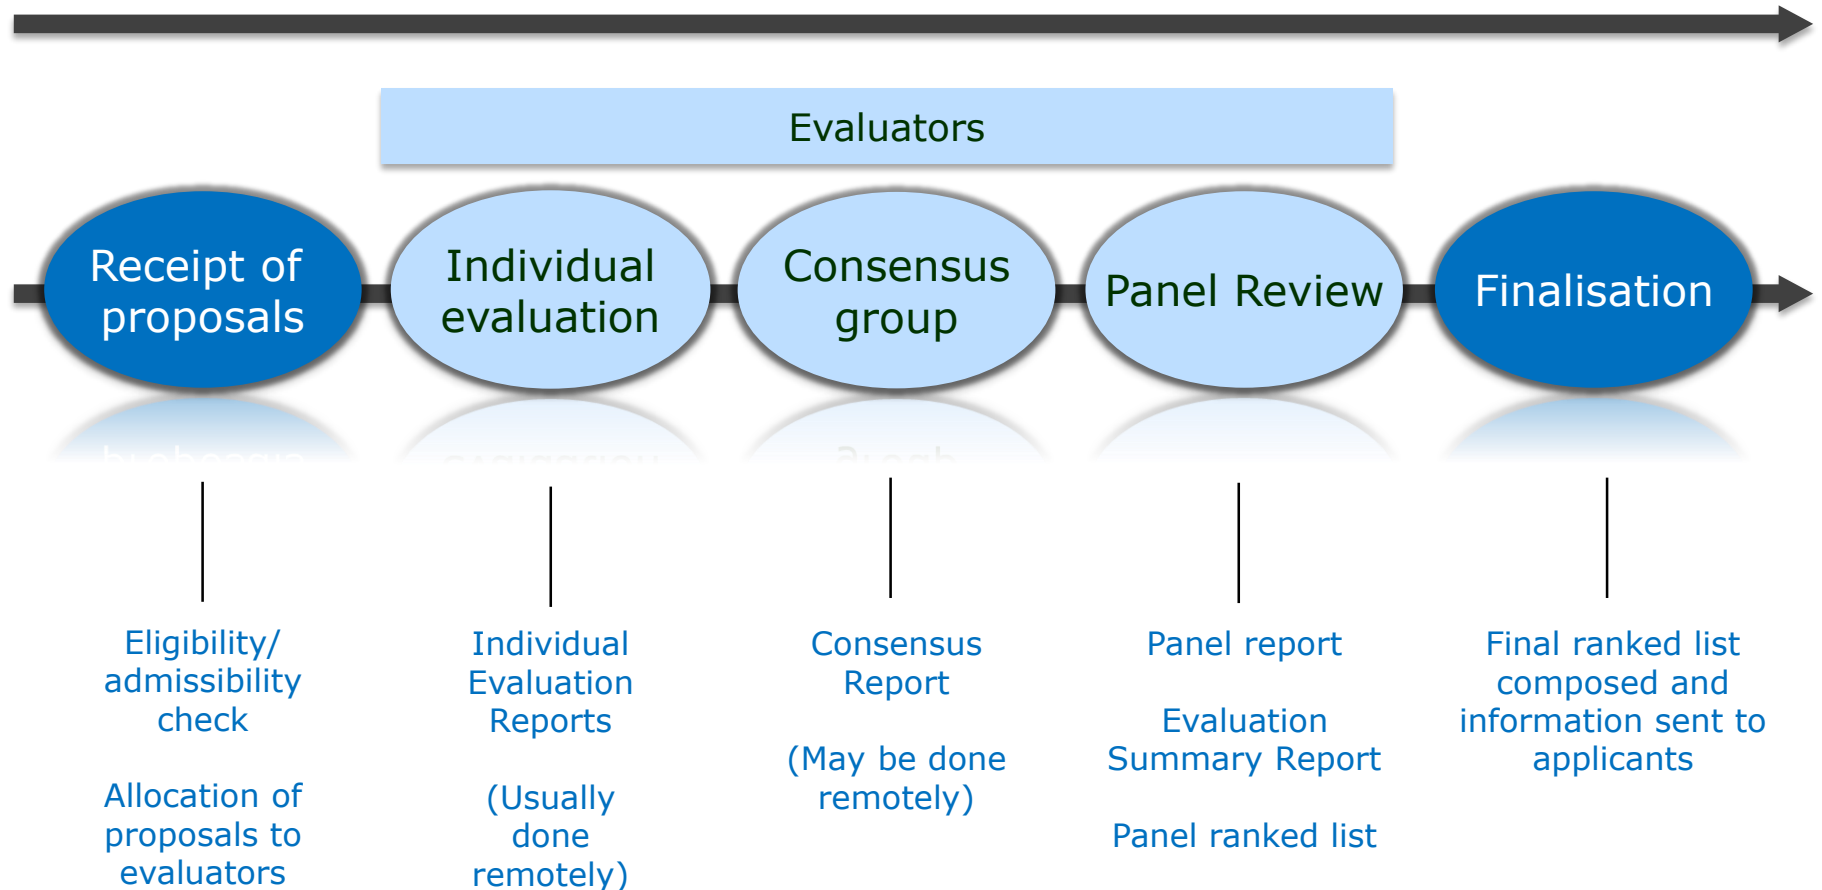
Evaluators

Receipt of proposals

Individual evaluation

Consensus group

Panel Review

Finalisation

Eligibility/ admissibility check

Allocation of proposals to evaluators

Individual Evaluation Reports

(Usually done remotely)

Consensus Report

(May be done remotely)

Panel report

Evaluation Summary Report

Panel ranked list

Final ranked list composed and information sent to applicants